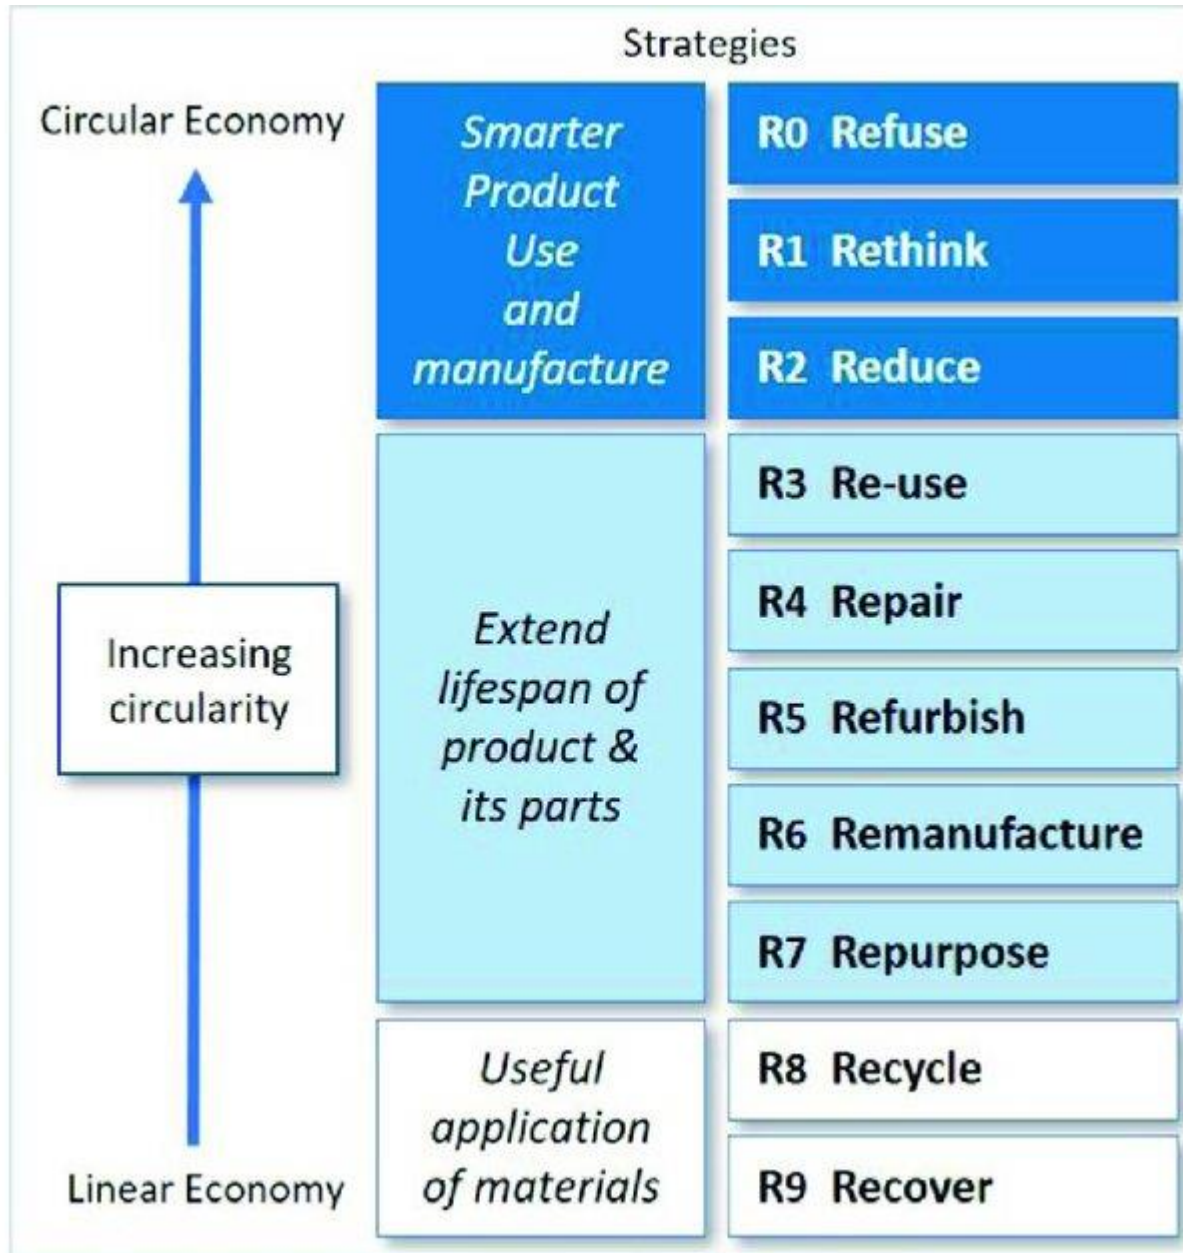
Strategies

Circular Economy

Increasing circularity

Linear Economy

| | |
|---|---|
| Smarter Product Use and manufacture | R0 Refuse |
| | R1 Rethink |
| | R2 Reduce |
| Extend lifespan of product & its parts | R3 Re-use |
| | R4 Repair |
| | R5 Refurbish |
| | R6 Remanufacture |
| | R7 Repurpose |
| Useful application of materials | R8 Recycle |
| | R9 Recover |